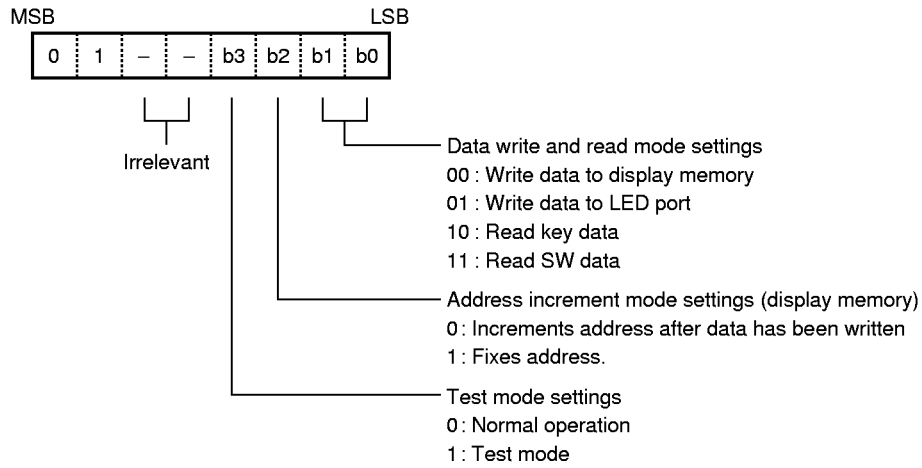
MSB LSB

| 0 | 1 | – | – | b3 | b2 | b1 | b0 |
|---|---|---|---|---|---|---|---|

Irrelevant

Data write and read mode settings
00 : Write data to display memory
01 : Write data to LED port
10 : Read key data
11 : Read SW data

Address increment mode settings (display memory)
0 : Increments address after data has been written
1 : Fixes address.

Test mode settings
0 : Normal operation
1 : Test mode